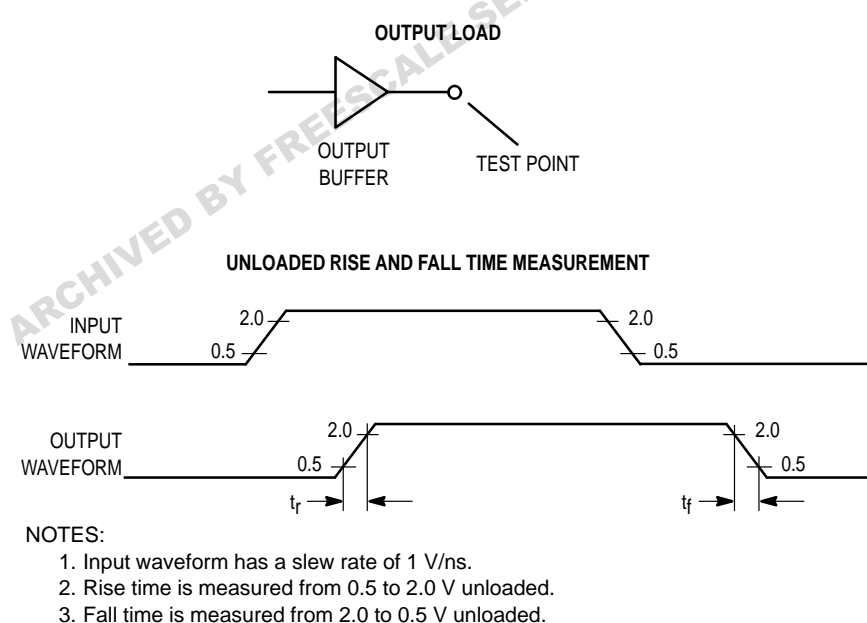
OUTPUT LOAD

OUTPUT BUFFER

TEST POINT

ARCHIVED BY FREESCALE SE

UNLOADED RISE AND FALL TIME MEASUREMENT

INPUT WAVEFORM

2.0

0.5

2.0

0.5

OUTPUT WAVEFORM

2.0

0.5

2.0

0.5

$t_r$

$t_f$

NOTES:

1. Input waveform has a slew rate of 1 V/ns.
2. Rise time is measured from 0.5 to 2.0 V unloaded.
3. Fall time is measured from 2.0 to 0.5 V unloaded.